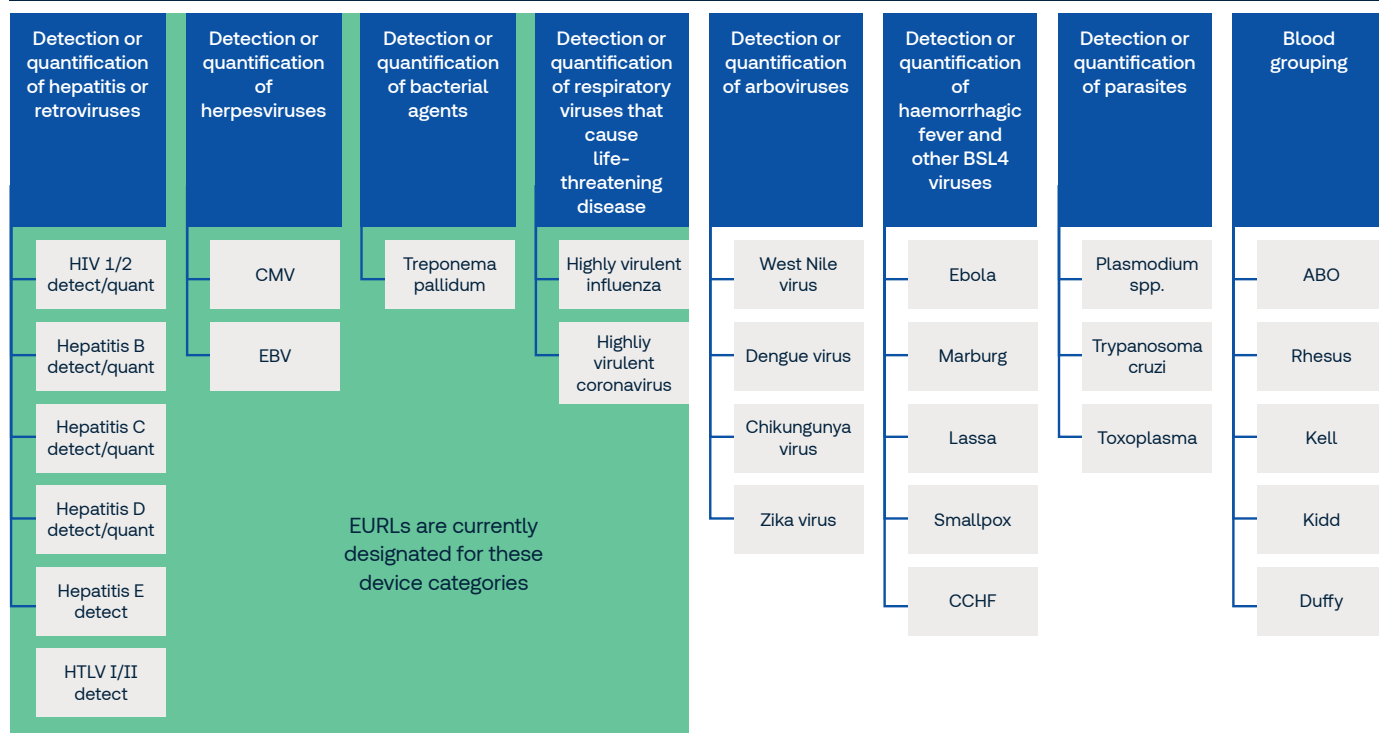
Detection or quantification of hepatitis or retroviruses

HIV 1/2 detect/quant

Hepatitis B detect/quant

Hepatitis C detect/quant

Hepatitis D detect/quant

Hepatitis E detect

HTLV I/II detect

Detection or quantification of herpesviruses

CMV

EBV

Detection or quantification of bacterial agents

Treponema pallidum

Detection or quantification of respiratory viruses that cause life-threatening disease

Highly virulent influenza

Highliy virulent coronavirus

EURLs are currently designated for these device categories

Detection or quantification of arboviruses

West Nile virus

Dengue virus

Chikungunya virus

Zika virus

Detection or quantification of haemorrhagic fever and other BSL4 viruses

Ebola

Marburg

Lassa

Smallpox

CCHF

Detection or quantification of parasites

Plasmodium spp.

Trypanosoma cruzi

Toxoplasma

Blood grouping

ABO

Rhesus

Kell

Kidd

Duffy